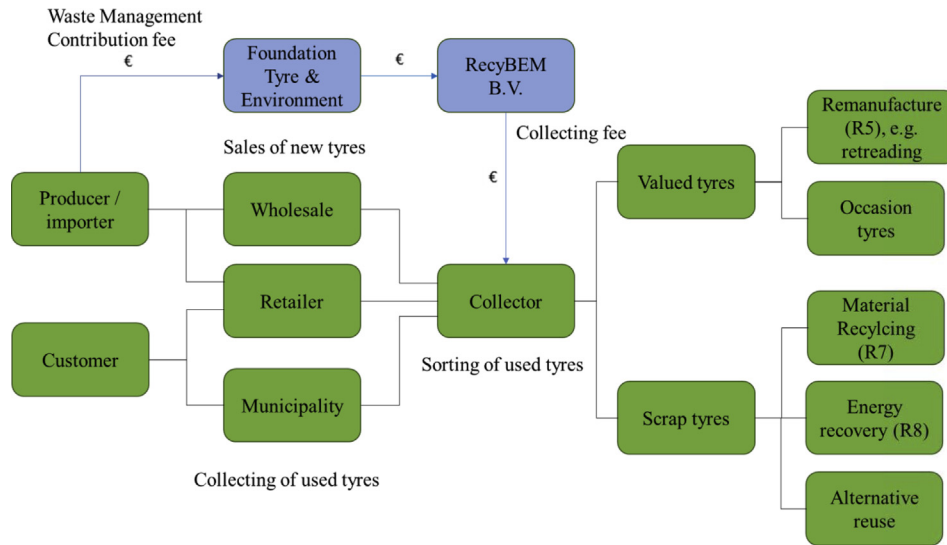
Waste Management Contribution fee

€

Foundation Tyre & Environment

€

RecyBEM B.V.

Collecting fee

€

Sales of new tyres

Producer / importer

Wholesale

Retailer

Customer

Municipality

Collector

Sorting of used tyres

Collecting of used tyres

Valued tyres

Remanufacture (R5), e.g. retreading

Occasion tyres

Scrap tyres

Material Recylcing (R7)

Energy recovery (R8)

Alternative reuse